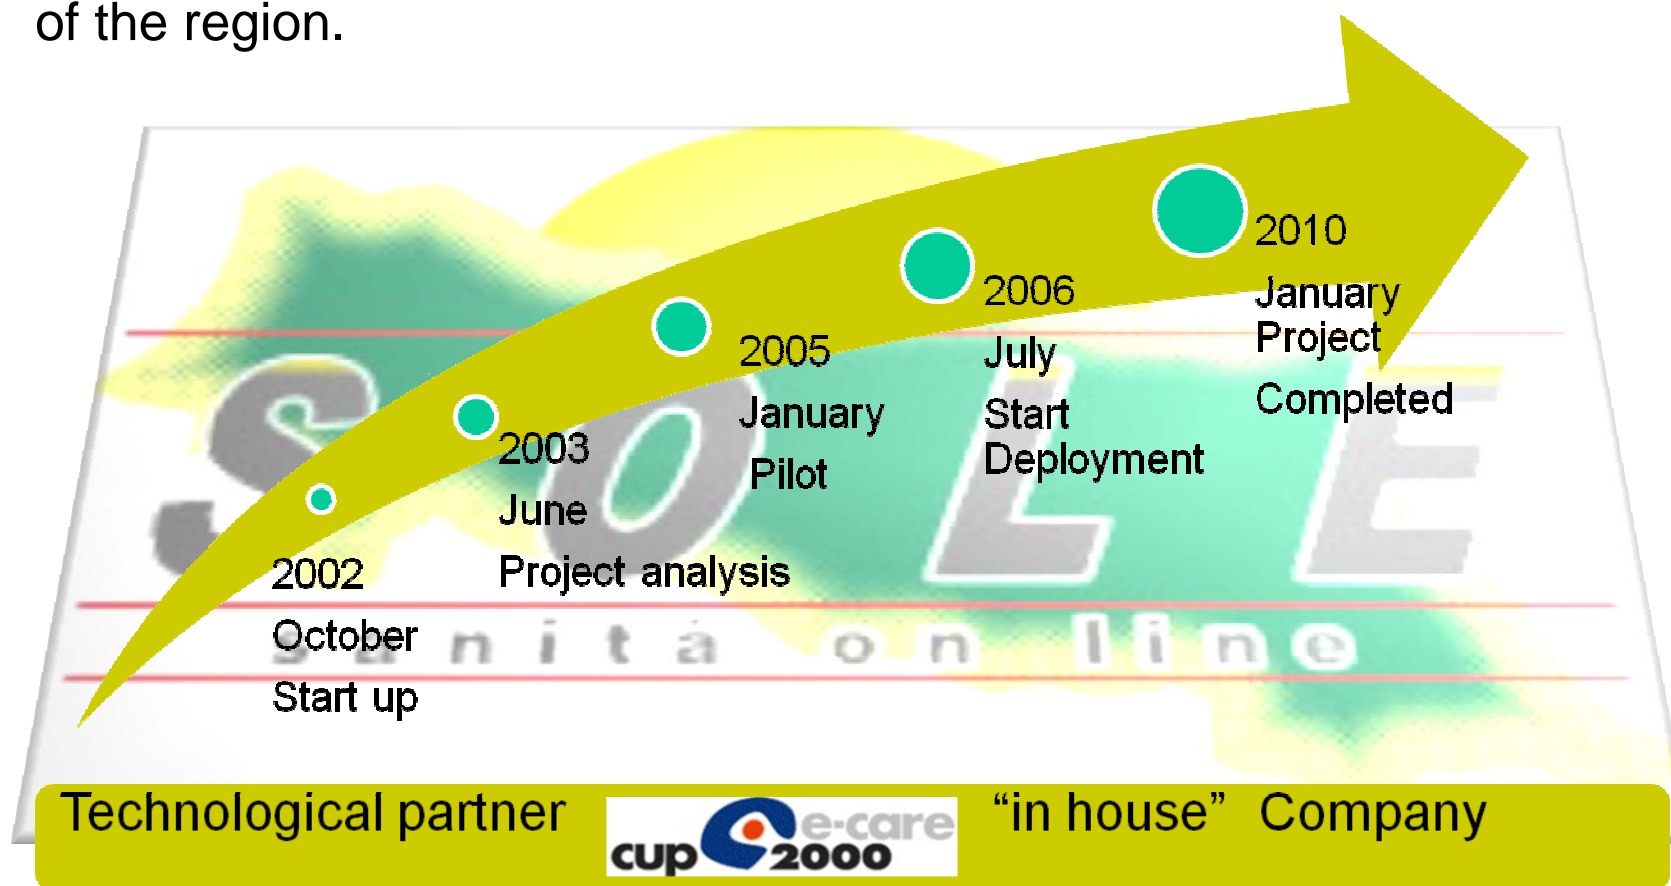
of the region.

2002
October
Start up

2003
June
Project analysis

2005
January
Pilot

2006
July
Start
Deployment

2010
January
Project
Completed

SOLE
sanità on line

Technological partner
cup 2000 e-care
"in house" Company